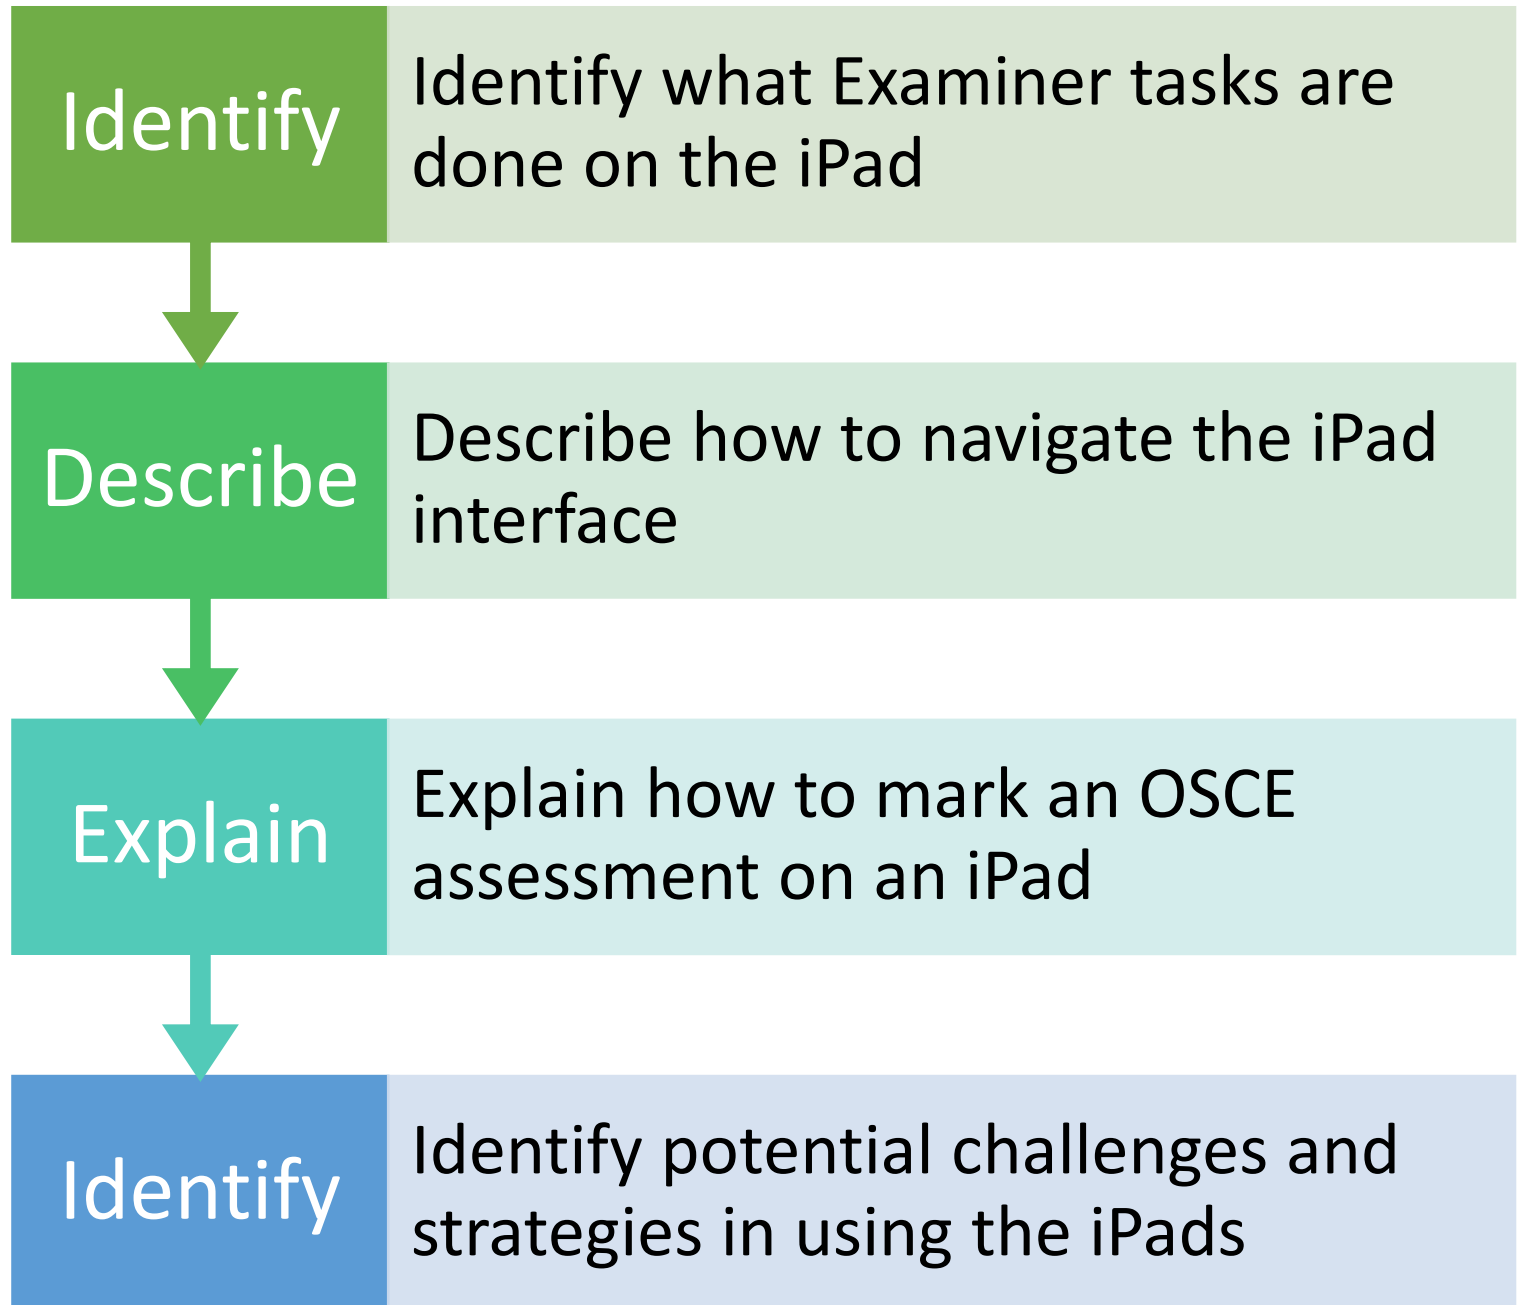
Identify

Identify what Examiner tasks are done on the iPad

Describe

Describe how to navigate the iPad interface

Explain

Explain how to mark an OSCE assessment on an iPad

Identify

Identify potential challenges and strategies in using the iPads